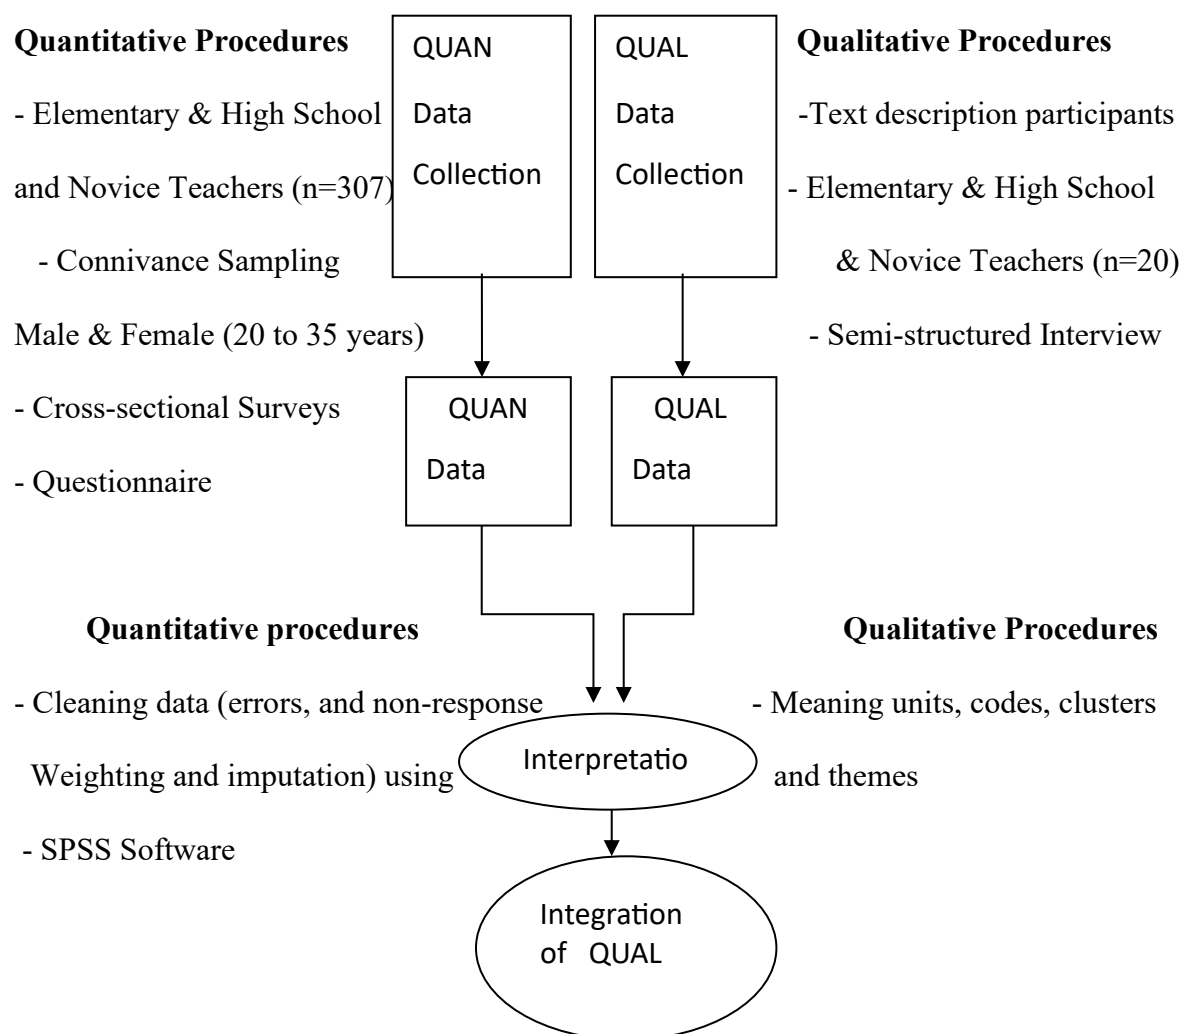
**Quantitative Procedures**

- Elementary & High School and Novice Teachers (n=307)

- Connivance Sampling

Male & Female (20 to 35 years)

- Cross-sectional Surveys

- Questionnaire

QUAN Data Collection

QUAL Data Collection

**Qualitative Procedures**

-Text description participants

- Elementary & High School & Novice Teachers (n=20)

- Semi-structured Interview

QUAN Data

QUAL Data

**Quantitative procedures**

- Cleaning data (errors, and non-response Weighting and imputation) using

- SPSS Software

**Qualitative Procedures**

- Meaning units, codes, clusters and themes

Interpretatio

Integration of QUAL